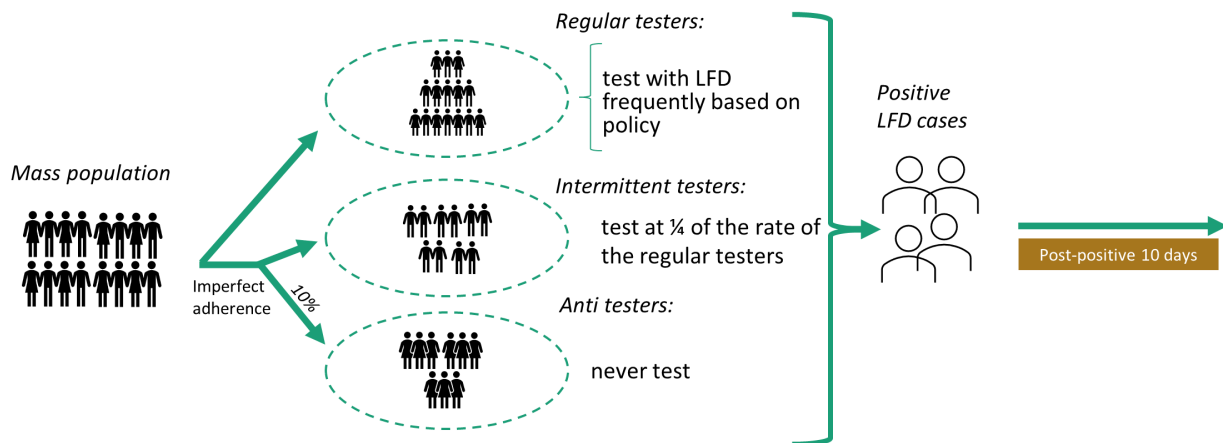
Regular testers:

test with LFD frequently based on policy

Positive LFD cases

Mass population

Intermittent testers:

test at ¼ of the rate of the regular testers

Post-positive 10 days

Imperfect adherence

10%

Anti testers:

never test